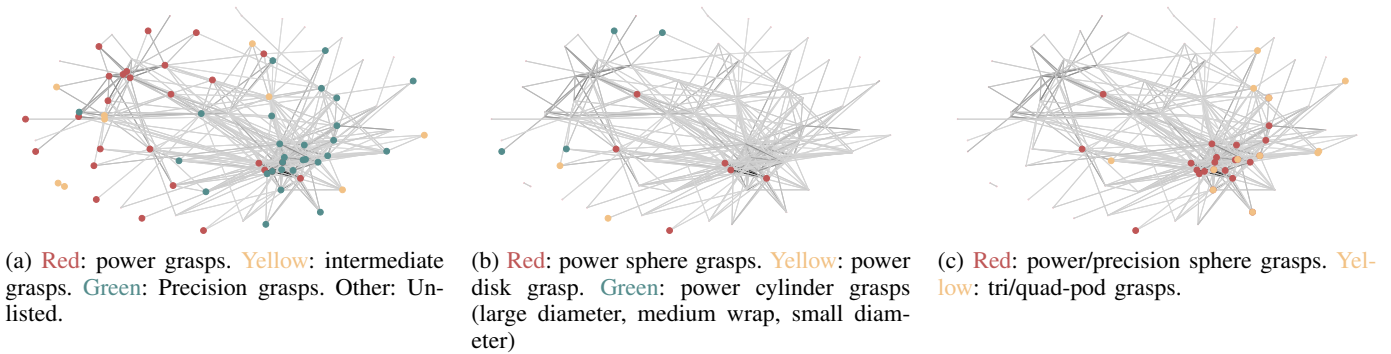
(a) Red: power grasps. Yellow: intermediate grasps. Green: Precision grasps. Other: Unlisted.

(b) Red: power sphere grasps. Yellow: power disk grasp. Green: power cylinder grasps (large diameter, medium wrap, small diameter)

(c) Red: power/precision sphere grasps. Yellow: tri/quad-pod grasps.